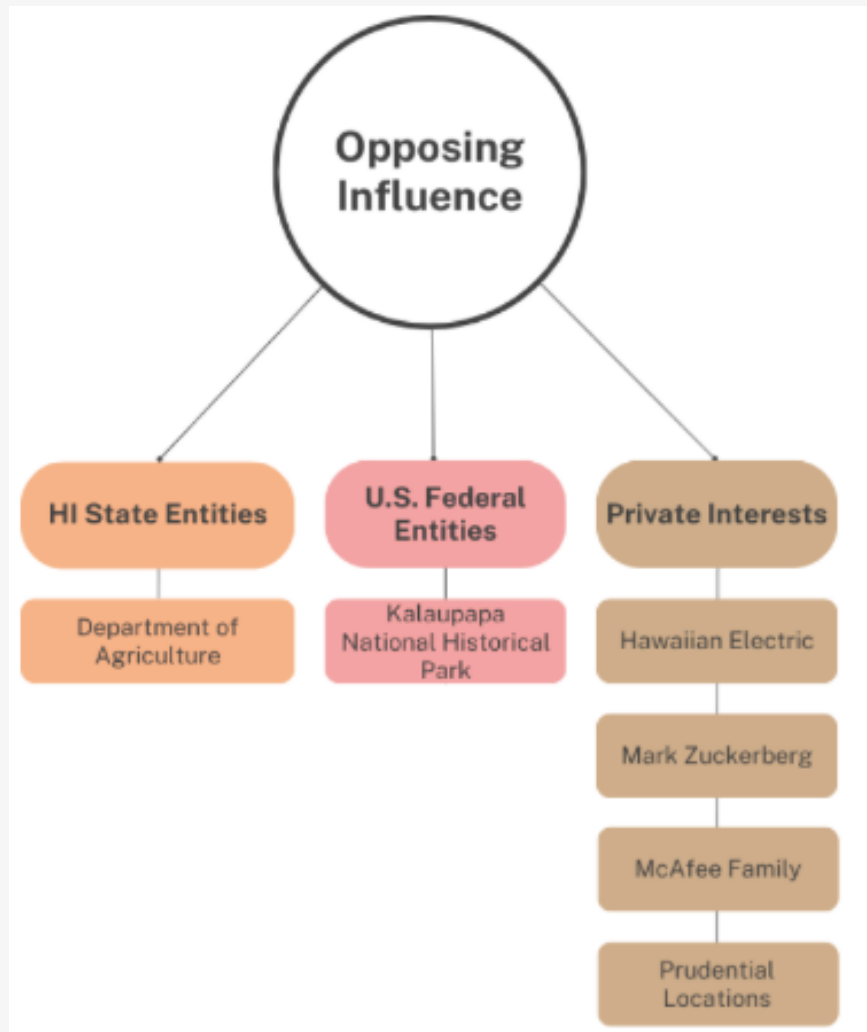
Opposing Influence

HI State Entities

Department of Agriculture

U.S. Federal Entities

Kalaupapa National Historical Park

Private Interests

Hawaiian Electric

Mark Zuckerberg

McAfee Family

Prudential Locations